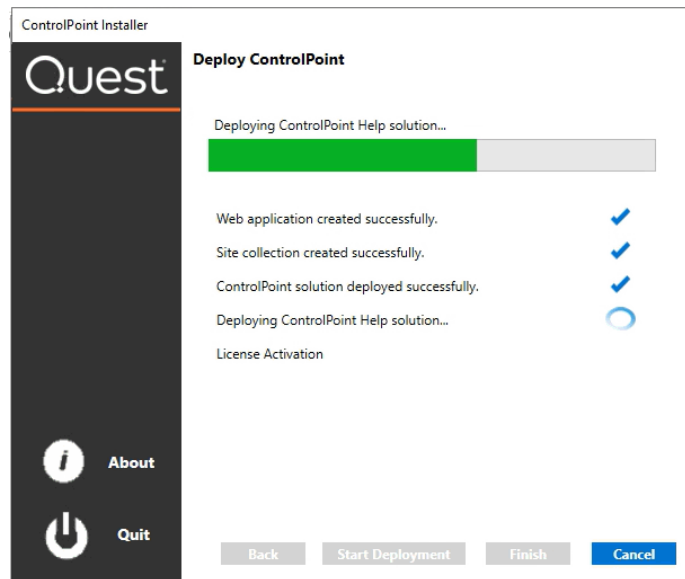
ControlPoint Installer

Quest

Deploy ControlPoint

Deploying ControlPoint Help solution...

Web application created successfully.

Site collection created successfully.

ControlPoint solution deployed successfully.

Deploying ControlPoint Help solution...

License Activation

About

Quit

Back

Start Deployment

Finish

Cancel